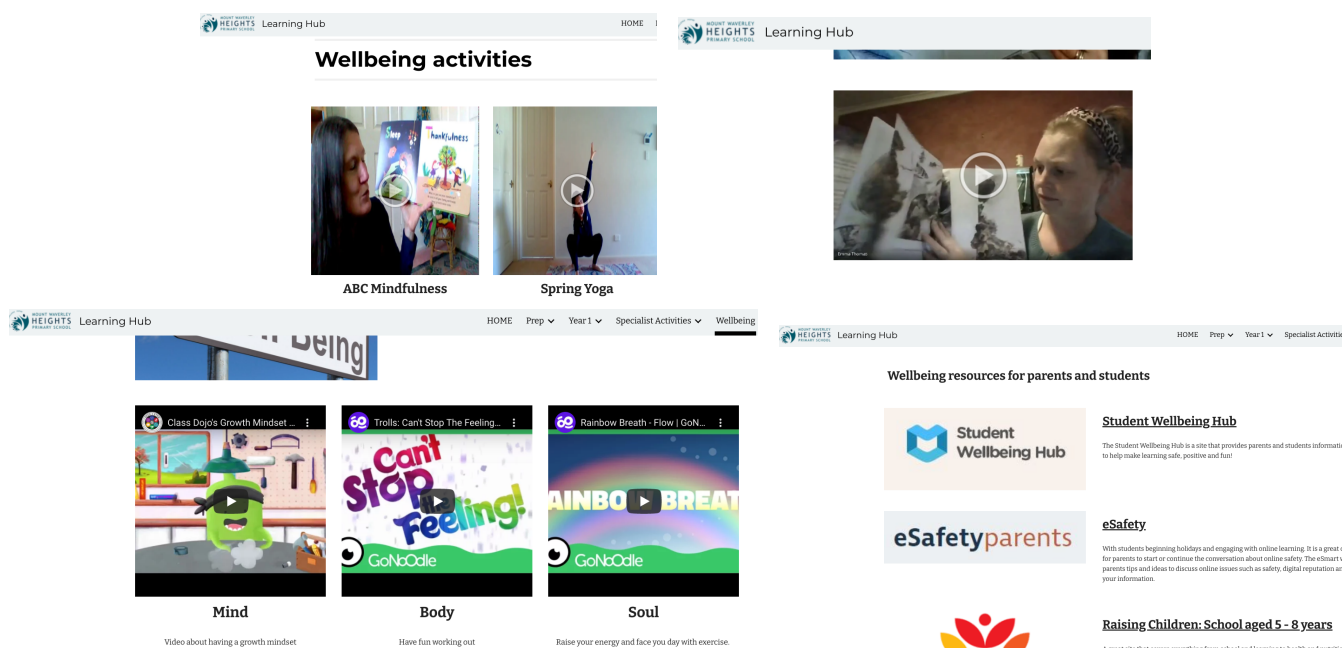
MOUNT WAVERLEY HEIGHTS PRIMARY SCHOOL Learning Hub HOME

Wellbeing activities

Sleep Thankfulness

ABC Mindfulness

Spring Yoga

MOUNT WAVERLEY HEIGHTS PRIMARY SCHOOL Learning Hub

Emma Thomas

MOUNT WAVERLEY HEIGHTS PRIMARY SCHOOL Learning Hub HOME Prep Year 1 Specialist Activities Wellbeing

Being

Class Dojo's Growth Mindset ...

Trolls: Can't Stop The Feeling...

Can't Stop Feeling!

GoNoodle

Rainbow Breath - Flow | GoN...

AINBO BREAT

GoNoodle

Mind

Video about having a growth mindset

Body

Have fun working out

Soul

Raise your energy and face you day with exercise.

MOUNT WAVERLEY HEIGHTS PRIMARY SCHOOL Learning Hub HOME Prep Year 1 Specialist Activiti

Wellbeing resources for parents and students

Student Wellbeing Hub

Student Wellbeing Hub

The Student Wellbeing Hub is a site that provides parents and students informati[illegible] to help make learning safe, positive and fun!

eSafetyparents

eSafety

With students beginning holidays and engaging with online learning. It is a great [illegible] for parents to start or continue the conversation about online safety. The eSmart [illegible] parents tips and ideas to discuss online issues such as safety, digital reputation an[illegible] your information.

Raising Children: School aged 5 - 8 years